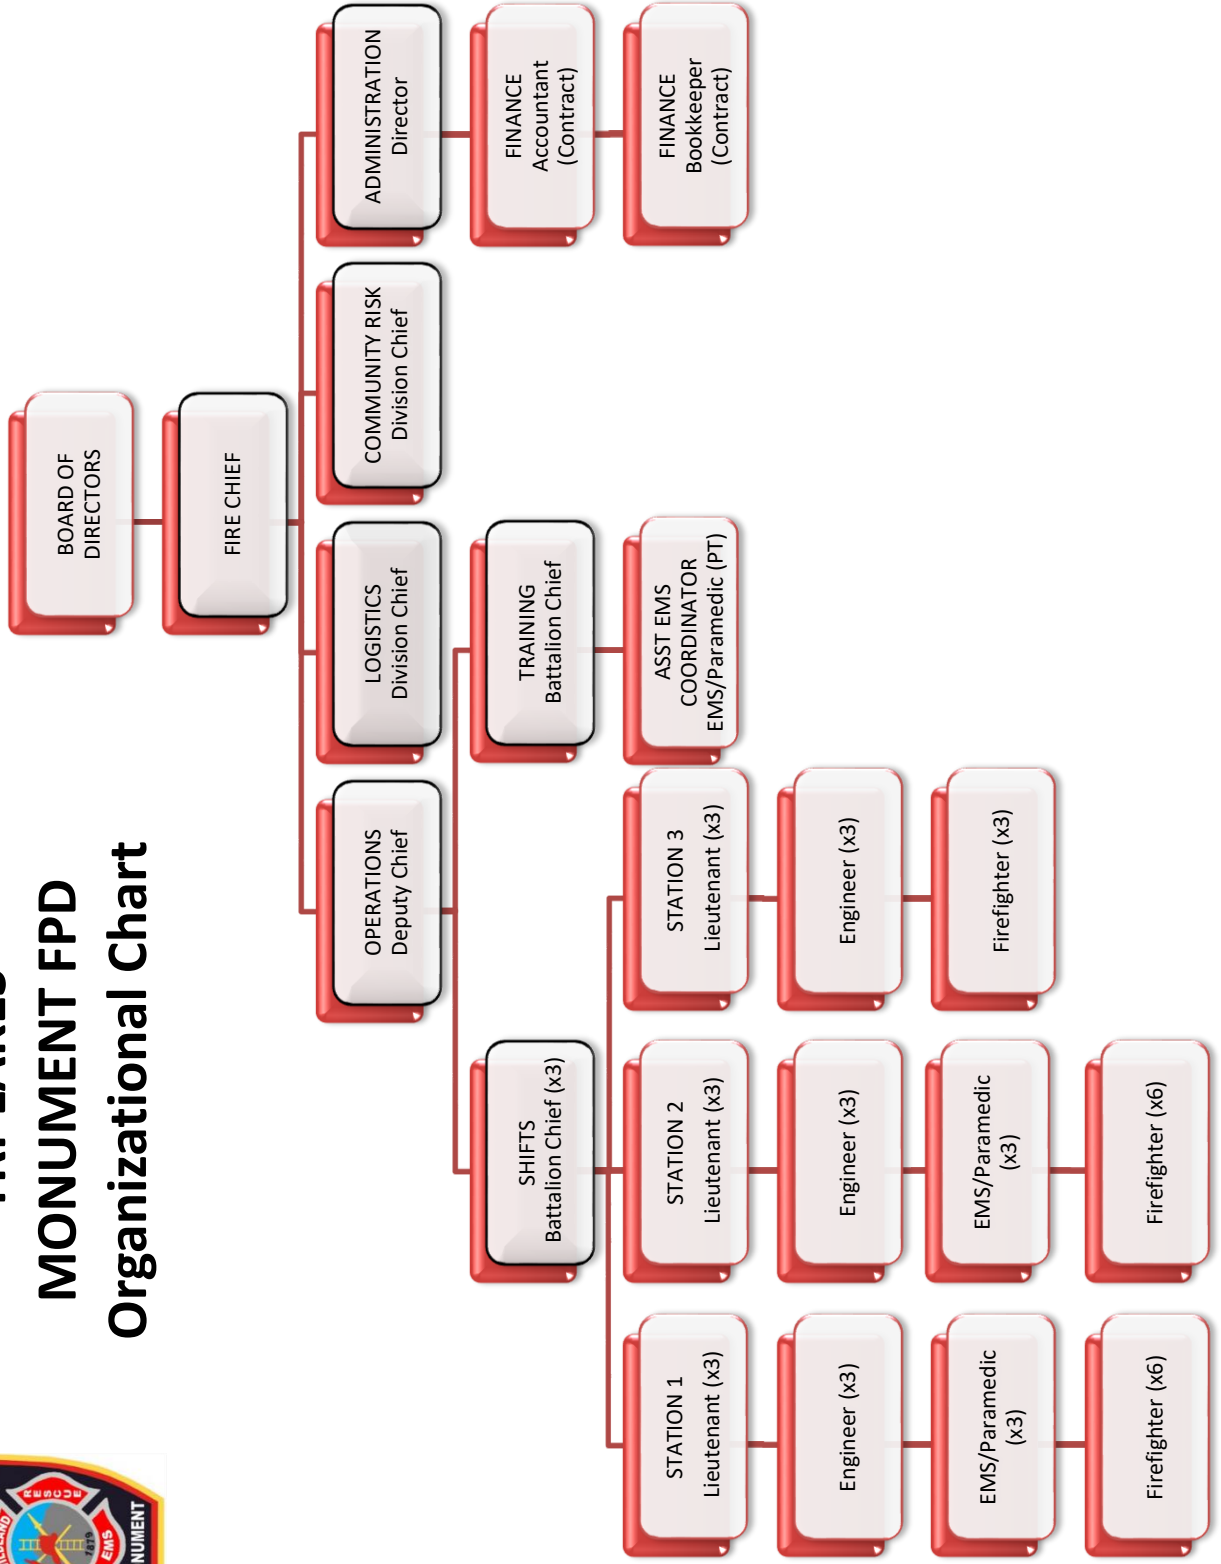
MONUMENT FPD
Organizational Chart

BOARD OF DIRECTORS

FIRE CHIEF

OPERATIONS
Deputy Chief

LOGISTICS
Division Chief

COMMUNITY RISK
Division Chief

ADMINISTRATION
Director

FINANCE
Accountant
(Contract)

FINANCE
Bookkeeper
(Contract)

TRAINING
Battalion Chief

ASST EMS COORDINATOR
EMS/Paramedic (PT)

SHIFTS
Battalion Chief (x3)

STATION 3
Lieutenant (x3)

Engineer (x3)

Firefighter (x3)

STATION 2
Lieutenant (x3)

Engineer (x3)

EMS/Paramedic (x3)

Firefighter (x6)

STATION 1
Lieutenant (x3)

Engineer (x3)

EMS/Paramedic (x3)

Firefighter (x6)

RESCUE
EMS
1879
NUMENT